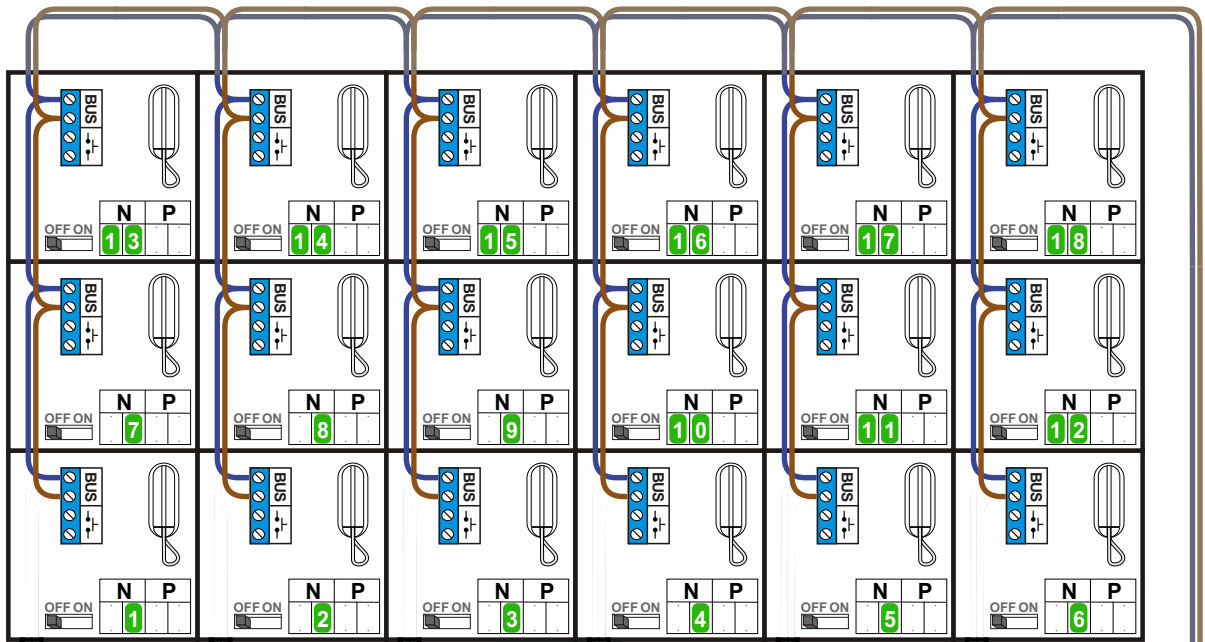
BUS
OFF ON
N P
1 3

BUS
OFF ON
N P
1 4

BUS
OFF ON
N P
1 5

BUS
OFF ON
N P
1 6

BUS
OFF ON
N P
1 7

BUS
OFF ON
N P
1 8

BUS
OFF ON
N P
7

BUS
OFF ON
N P
8

BUS
OFF ON
N P
9

BUS
OFF ON
N P
1 0

BUS
OFF ON
N P
1 1

BUS
OFF ON
N P
1 2

BUS
OFF ON
N P
1

BUS
OFF ON
N P
2

BUS
OFF ON
N P
3

BUS
OFF ON
N P
4

BUS
OFF ON
N P
5

BUS
OFF ON
N P
6